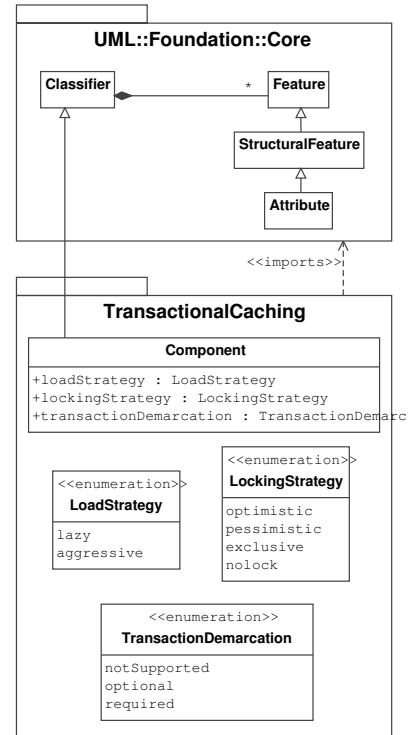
UML::Foundation::Core

Classifier

*

Feature

StructuralFeature

Attribute

<<imports>>

TransactionalCaching

Component

+loadStrategy : LoadStrategy
+lockingStrategy : LockingStrategy
+transactionDemarcation : TransactionDemarc

<<enumeration>>
LoadStrategy

lazy
aggressive

<<enumeration>>
LockingStrategy

optimistic
pessimistic
exclusive
nolock

<<enumeration>>
TransactionDemarcation

notSupported
optional
required